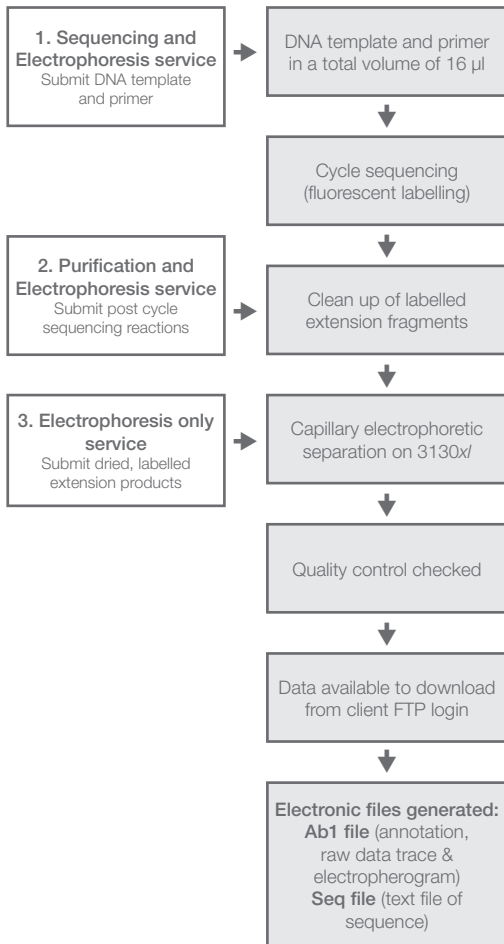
1. Sequencing and Electrophoresis service
Submit DNA template and primer

DNA template and primer in a total volume of 16 µl

Cycle sequencing (fluorescent labelling)

2. Purification and Electrophoresis service
Submit post cycle sequencing reactions

Clean up of labelled extension fragments

3. Electrophoresis only service
Submit dried, labelled extension products

Capillary electrophoretic separation on 3130*xl*

Quality control checked

Data available to download from client FTP login

**Electronic files generated:**
**Ab1 file** (annotation, raw data trace & electropherogram)
**Seq file** (text file of sequence)